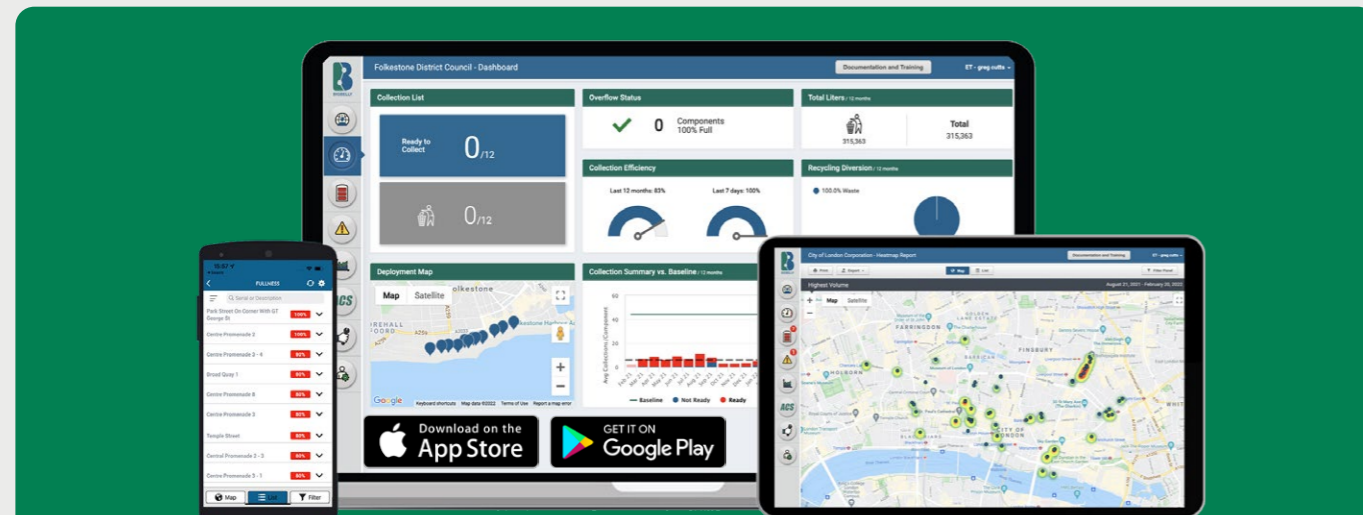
BIGBELLY

Folkestone District Council - Dashboard

Documentation and Training

ET - greg cutts

Collection List

Ready to Collect
0/12

0/12

Overflow Status

0 Components 100% Full

Total Liters / 12 months

315,363

Total
315,363

Collection Efficiency

Last 12 months: 83%

Last 7 days: 100%

Recycling Diversion / 12 months

100.0% Waste

Deployment Map

Map Satellite

olkestone

Folkestone Harbour

Google

Keyboard shortcuts Map data ©2022 Terms of Use Report a map error

Collection Summary vs. Baseline / 12 months

Avg Collections/Component

Baseline Not Ready Ready

Download on the App Store

GET IT ON Google Play

10:57
FULLNESS

Serial or Description

Park Street On Corner With GT George St 100%

Centre Promenade 3 100%

Centre Promenade 2 - 4 80%

Broad Quay 1 80%

Centre Promenade 8 80%

Centre Promenade 3 80%

Temple Street 80%

Central Promenade 2 - 3 80%

Centre Promenade 3 - 1 80%

Map List Filter

City of London Corporation - Heatmap Report

Documentation and Training

Print Report

Map List

Filter Panel

Highest Volume

August 21, 2021 - February 20, 2022

Map Satellite

FARRINGDON

HOLBORN

FINSBURY

CITY OF LONDON

ACS